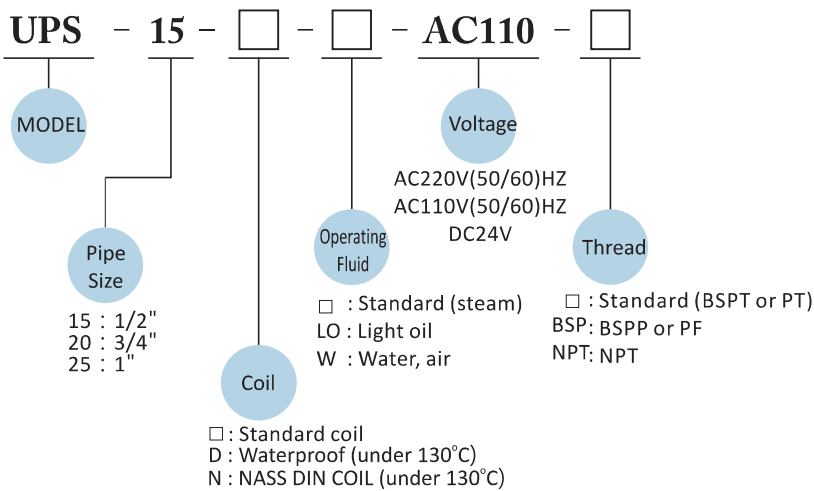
UPS - 15 - □ - □ - AC110 - □

MODEL

Pipe Size

15 : 1/2"
20 : 3/4"
25 : 1"

Coil

□ : Standard coil
D : Waterproof (under 130°C)
N : NASS DIN COIL (under 130°C)

Operating Fluid

□ : Standard (steam)
LO : Light oil
W : Water, air

Voltage

AC220V(50/60)HZ
AC110V(50/60)HZ
DC24V

Thread

□ : Standard (BSPT or PT)
BSP: BSPP or PF
NPT: NPT